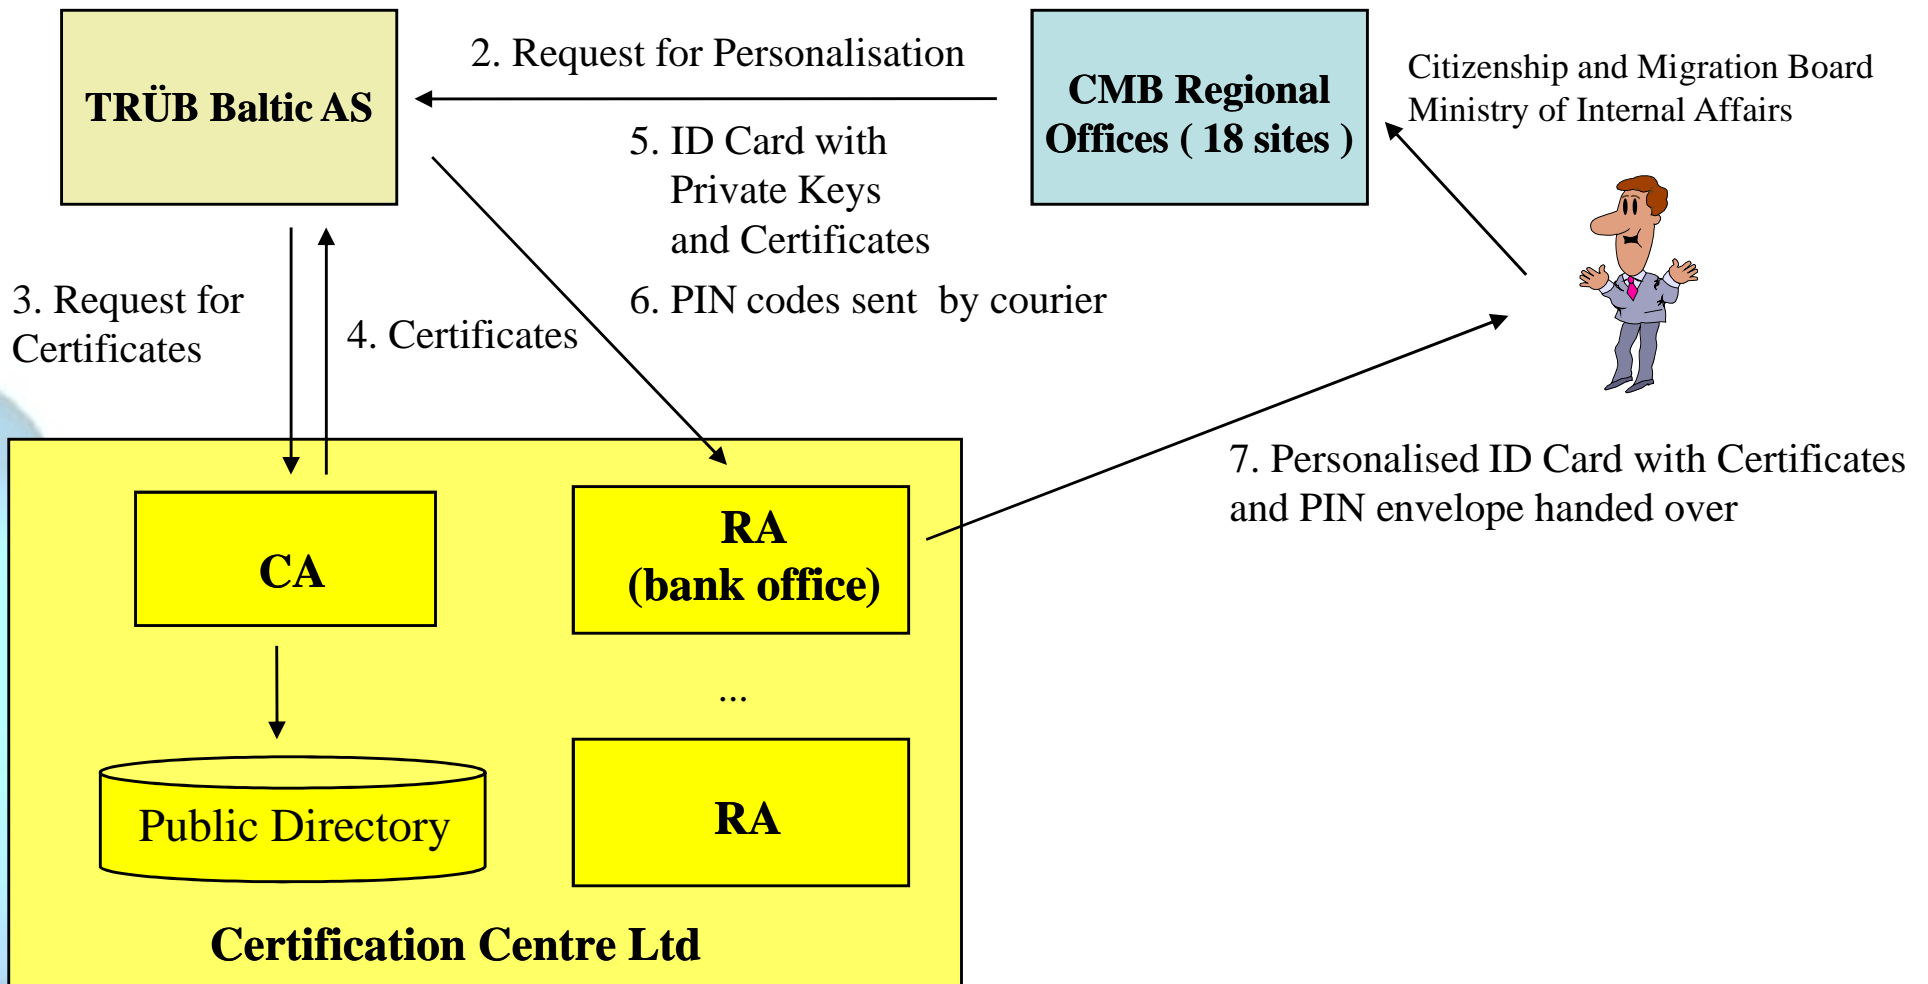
TRÜB Baltic AS

2. Request for Personalisation

CMB Regional Offices ( 18 sites )

Citizenship and Migration Board
Ministry of Internal Affairs

5. ID Card with Private Keys and Certificates

6. PIN codes sent by courier

3. Request for Certificates

4. Certificates

7. Personalised ID Card with Certificates and PIN envelope handed over

CA

RA
(bank office)

...

Public Directory

RA

Certification Centre Ltd